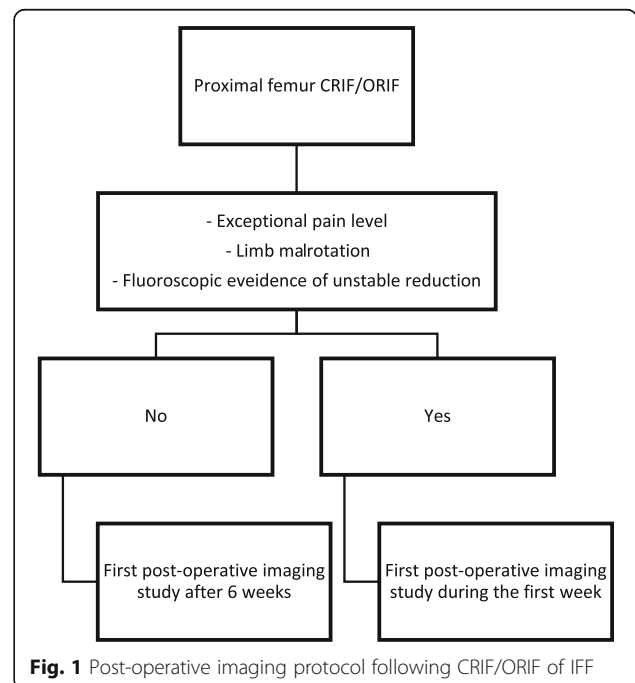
Proximal femur CRIF/ORIF

- Exceptional pain level
- Limb malrotation
- Fluoroscopic eveidence of unstable reduction

No

Yes

First post-operative imaging study after 6 weeks

First post-operative imaging study during the first week

**Fig. 1** Post-operative imaging protocol following CRIF/ORIF of IFF